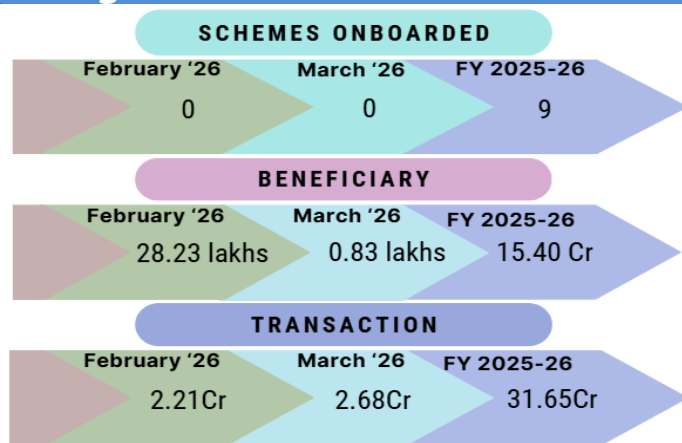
SCHEMES ONBOARDED

February ‘26
0

March ‘26
0

FY 2025-26
9

BENEFICIARY

February ‘26
28.23 lakhs

March ‘26
0.83 lakhs

FY 2025-26
15.40 Cr

TRANSACTION

February ‘26
2.21Cr

March ‘26
2.68Cr

FY 2025-26
31.65Cr